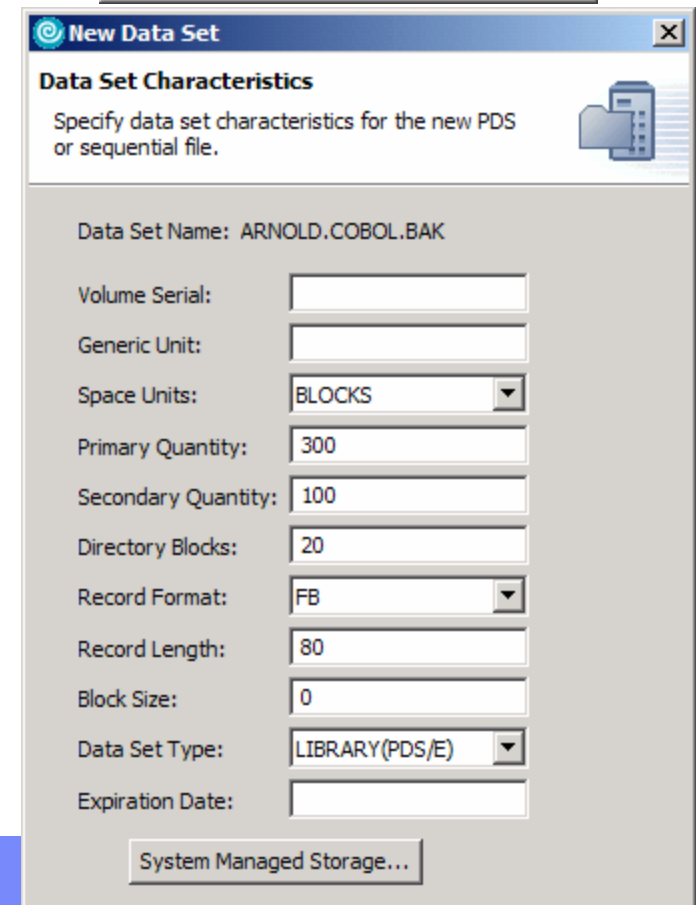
New Data Set

Data Set Characteristics

Specify data set characteristics for the new PDS or sequential file.

Data Set Name: ARNOLD.COBOL.BAK

Volume Serial:

Generic Unit:

Space Units: BLOCKS

Primary Quantity: 300

Secondary Quantity: 100

Directory Blocks: 20

Record Format: FB

Record Length: 80

Block Size: 0

Data Set Type: LIBRARY(PDS/E)

Expiration Date:

System Managed Storage...